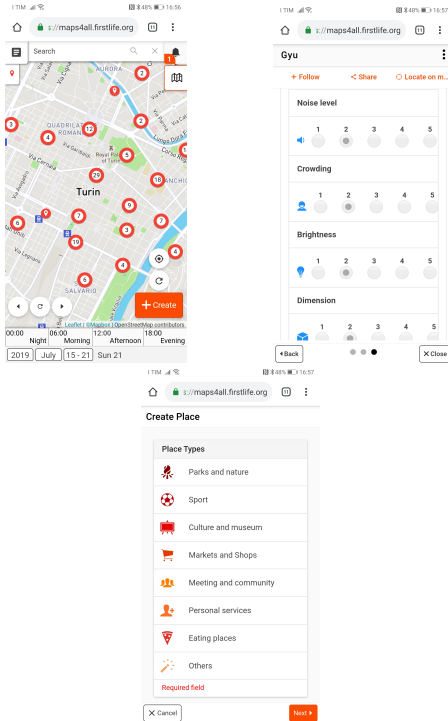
TIM 48% 16:56
s://maps4all.firstlife.org 11
Search
AURORA
QUADRILATERO ROMANO
Royal Palace of Turin
Turin
VANCHIGLIA
SALVARIO
Leaflet | © Mapbox | OpenStreetMap contributors
Create
00:00 Night
06:00 Morning
12:00 Afternoon
18:00 Evening
2019 July 15 - 21 Sun 21

TIM 48% 16:57
s://maps4all.firstlife.org 11
Gyu
+ Follow
Share
Locate on m...
Noise level
1 2 3 4 5
Crowding
1 2 3 4 5
Brightness
1 2 3 4 5
Dimension
1 2 3 4 5
Back
Close

TIM 48% 16:57
s://maps4all.firstlife.org 11
Create Place
Place Types
Parks and nature
Sport
Culture and museum
Markets and Shops
Meeting and community
Personal services
Eating places
Others
Required field
Cancel
Next